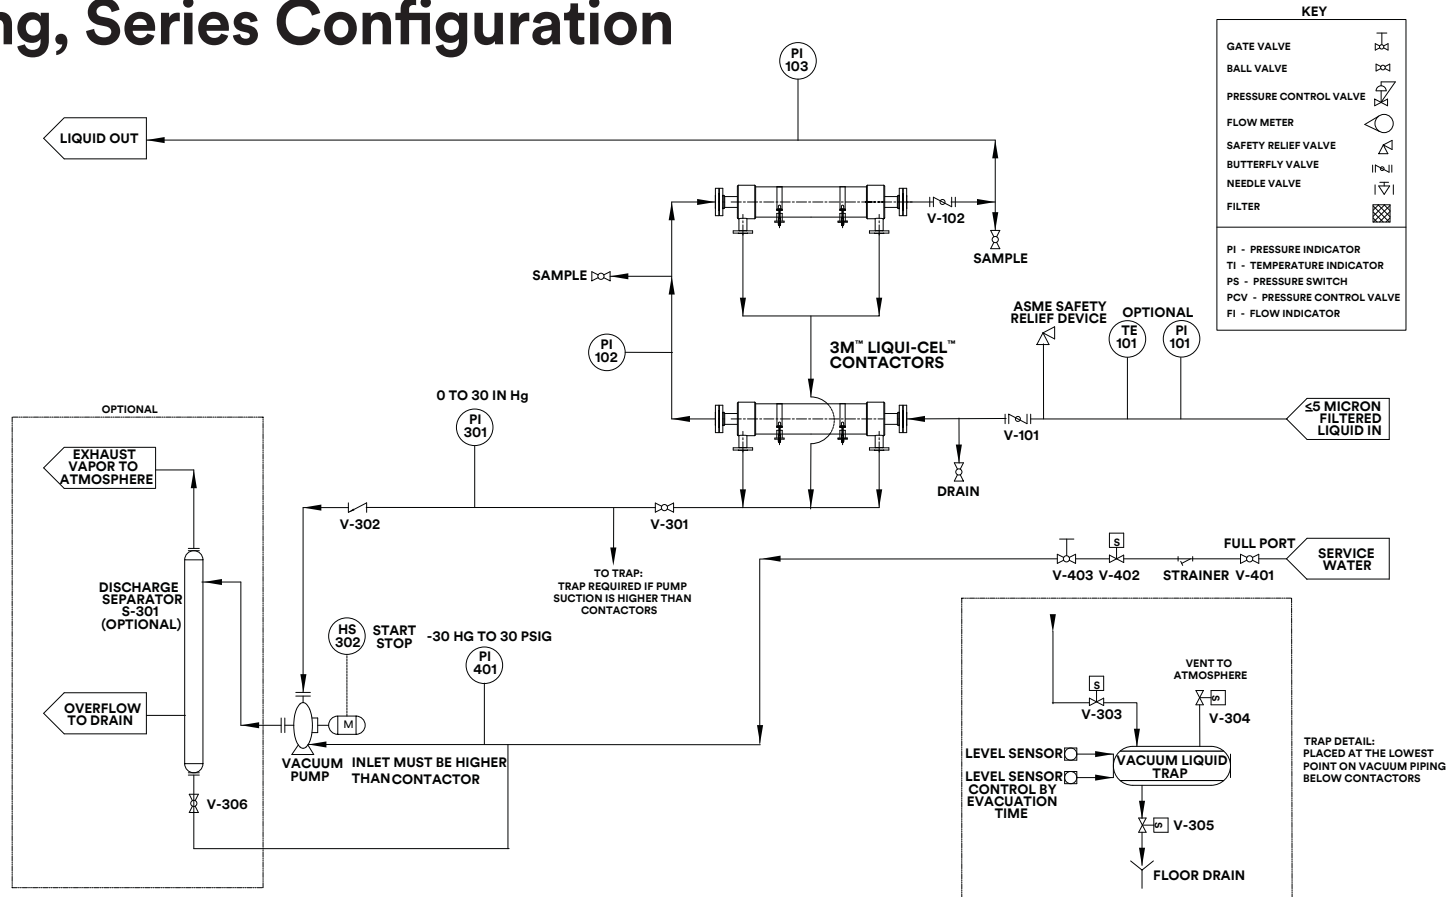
ng, Series Configuration

KEY
GATE VALVE
BALL VALVE
PRESSURE CONTROL VALVE
FLOW METER
SAFETY RELIEF VALVE
BUTTERFLY VALVE
NEEDLE VALVE
FILTER

PI - PRESSURE INDICATOR
TI - TEMPERATURE INDICATOR
PS - PRESSURE SWITCH
PCV - PRESSURE CONTROL VALVE
FI - FLOW INDICATOR

PI 103

LIQUID OUT

V-102

SAMPLE

SAMPLE

PI 102

3M™ LIQUI-CEL™ CONTACTORS

ASME SAFETY RELIEF DEVICE

OPTIONAL

TE 101

PI 101

≤5 MICRON FILTERED LIQUID IN

V-101

DRAIN

OPTIONAL

0 TO 30 IN Hg

PI 301

EXHAUST VAPOR TO ATMOSPHERE

V-302

V-301

TO TRAP: TRAP REQUIRED IF PUMP SUCTION IS HIGHER THAN CONTACTORS

S

V-403 V-402

STRAINER V-401

FULL PORT

SERVICE WATER

DISCHARGE SEPARATOR S-301 (OPTIONAL)

HS 302

START STOP

-30 HG TO 30 PSIG

PI 401

S

V-303

VENT TO ATMOSPHERE

S

V-304

OVERFLOW TO DRAIN

M

VACUUM PUMP

INLET MUST BE HIGHER THAN CONTACTOR

LEVEL SENSOR

LEVEL SENSOR CONTROL BY EVACUATION TIME

VACUUM LIQUID TRAP

TRAP DETAIL: PLACED AT THE LOWEST POINT ON VACUUM PIPING BELOW CONTACTORS

V-306

S

V-305

FLOOR DRAIN